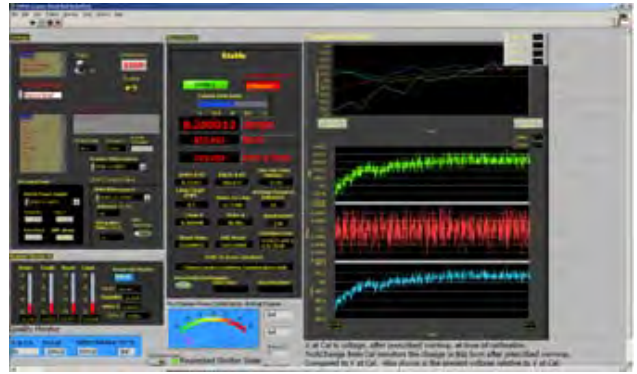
Stable

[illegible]

Quality Monitor

Requested Shutter State

V at Cal is voltage, after prescribed overlap, at time of calibration. Vcdchange Since Cal monitors the change in this term after prescribed overlap. Compared to V at Cal. Also shows is the present voltage relative to V at Cal.